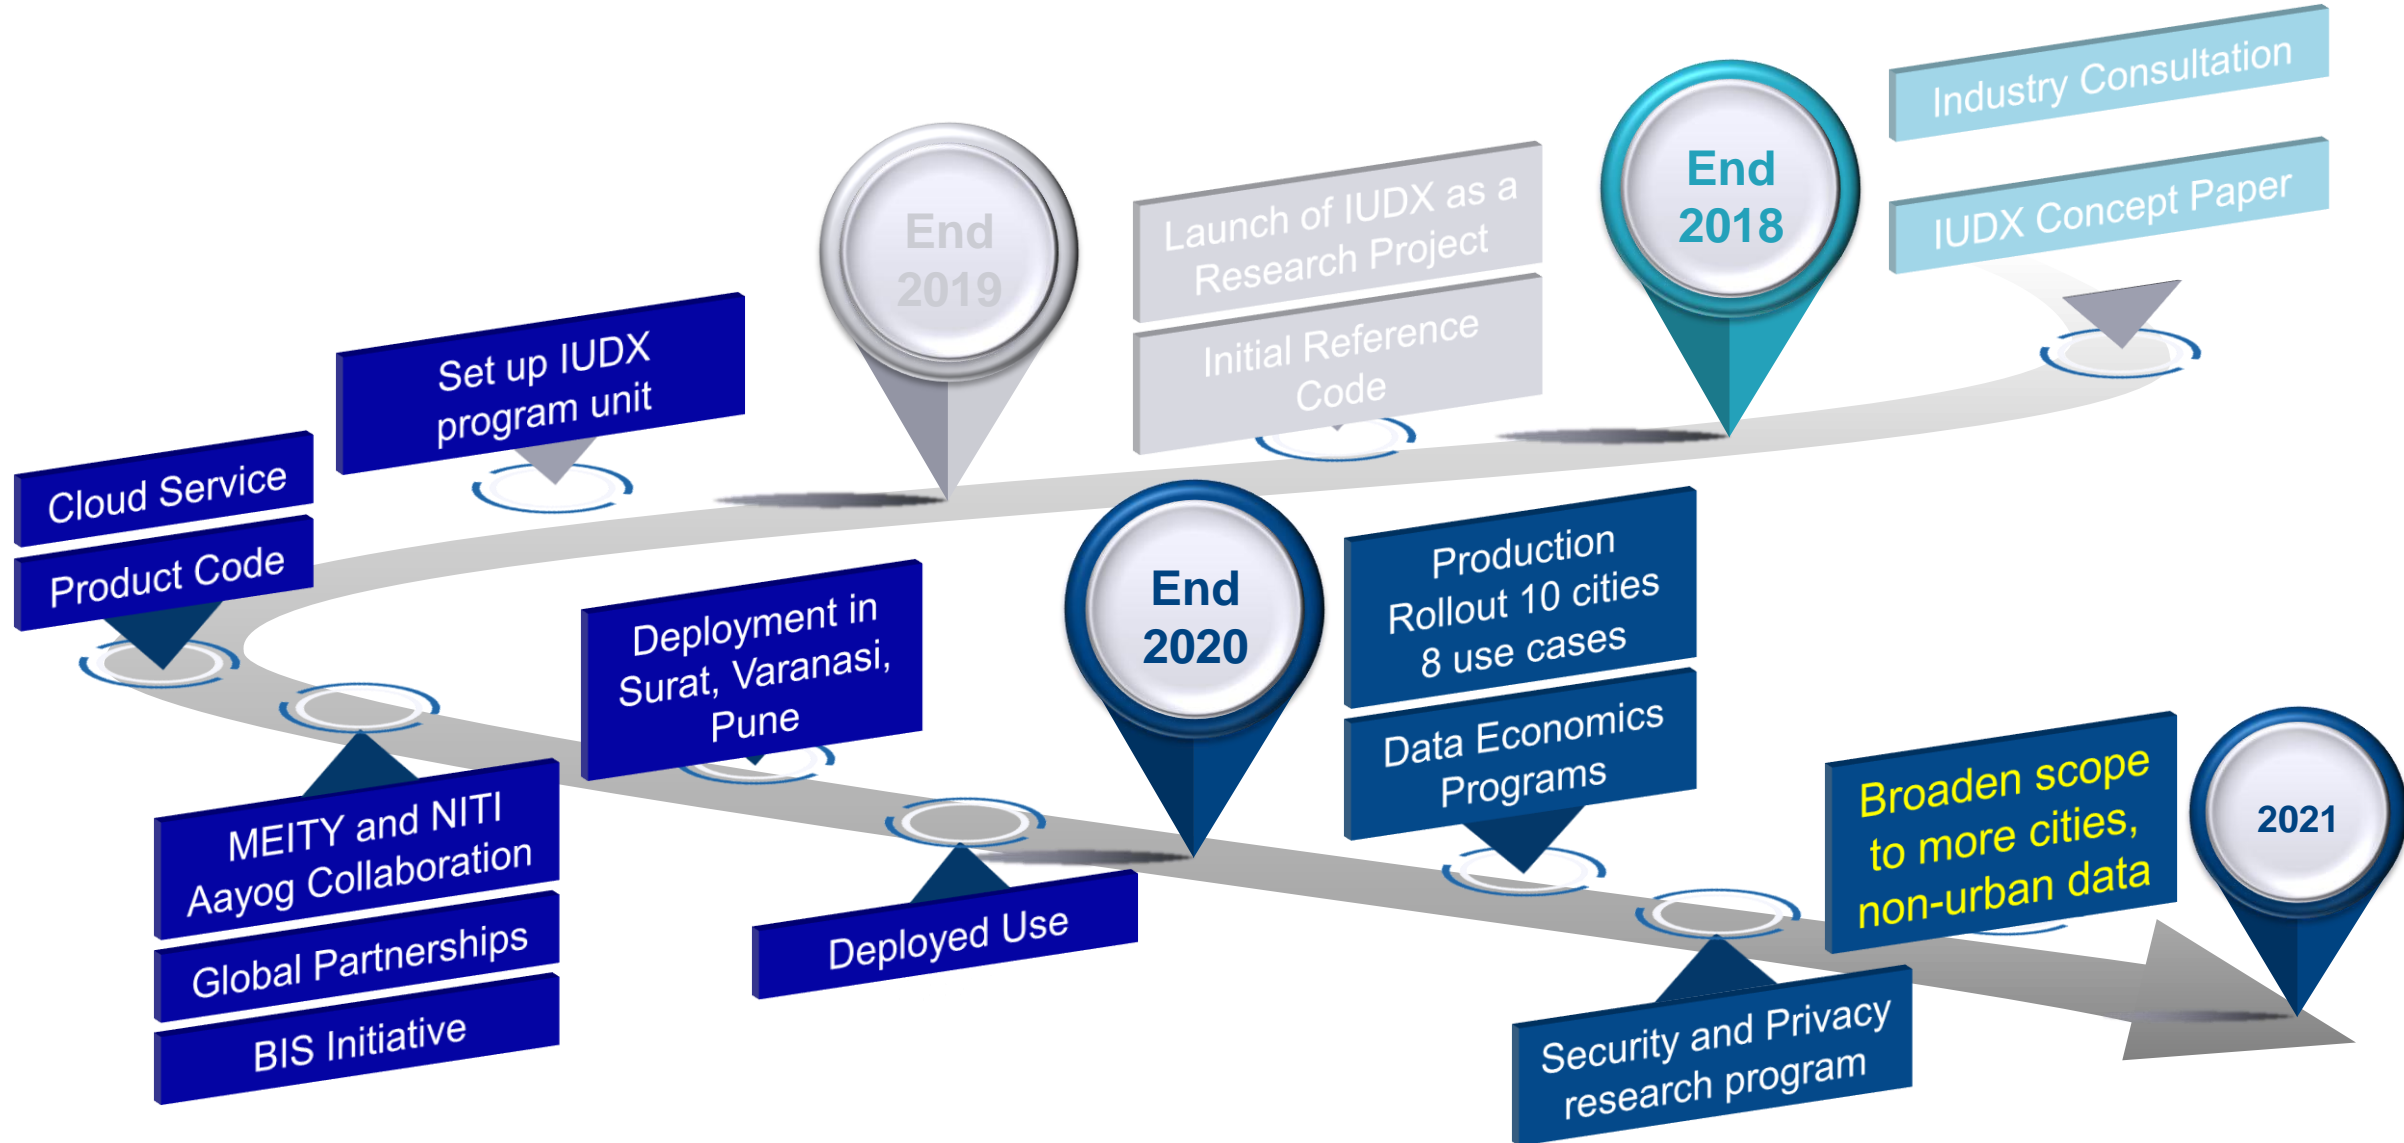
End 2018

Industry Consultation

IUDX Concept Paper

End 2019

Launch of IUDX as a Research Project

Initial Reference Code

Set up IUDX program unit

Cloud Service

Product Code

MEITY and NITI Aayog Collaboration

Global Partnerships

BIS Initiative

Deployment in Surat, Varanasi, Pune

Deployed Use

End 2020

Production Rollout 10 cities 8 use cases

Data Economics Programs

Security and Privacy research program

Broaden scope to more cities, non-urban data

2021